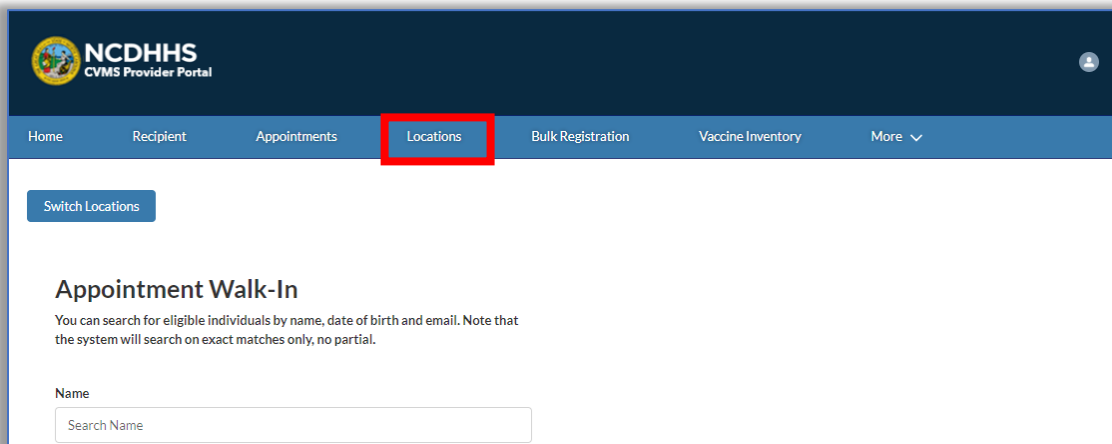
NCDHHS
CVMS Provider Portal

Home Recipient Appointments Locations Bulk Registration Vaccine Inventory More

Switch Locations

Appointment Walk-In

You can search for eligible individuals by name, date of birth and email. Note that the system will search on exact matches only, no partial.

Name

Search Name